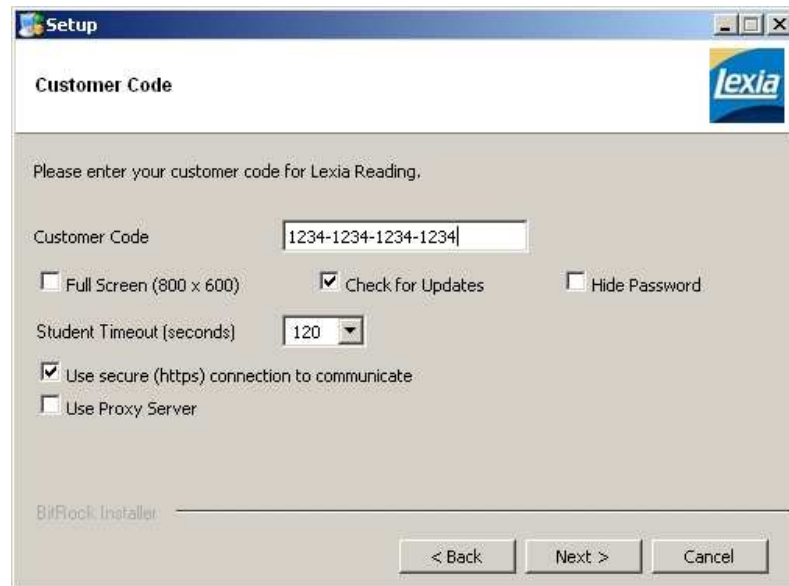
Setup

Customer Code

Lexia

Please enter your customer code for Lexia Reading.

Customer Code 1234-1234-1234-1234

Full Screen (800 x 600)
Check for Updates
Hide Password

Student Timeout (seconds) 120

Use secure (https) connection to communicate
Use Proxy Server

BitRock Installer

< Back
Next >
Cancel